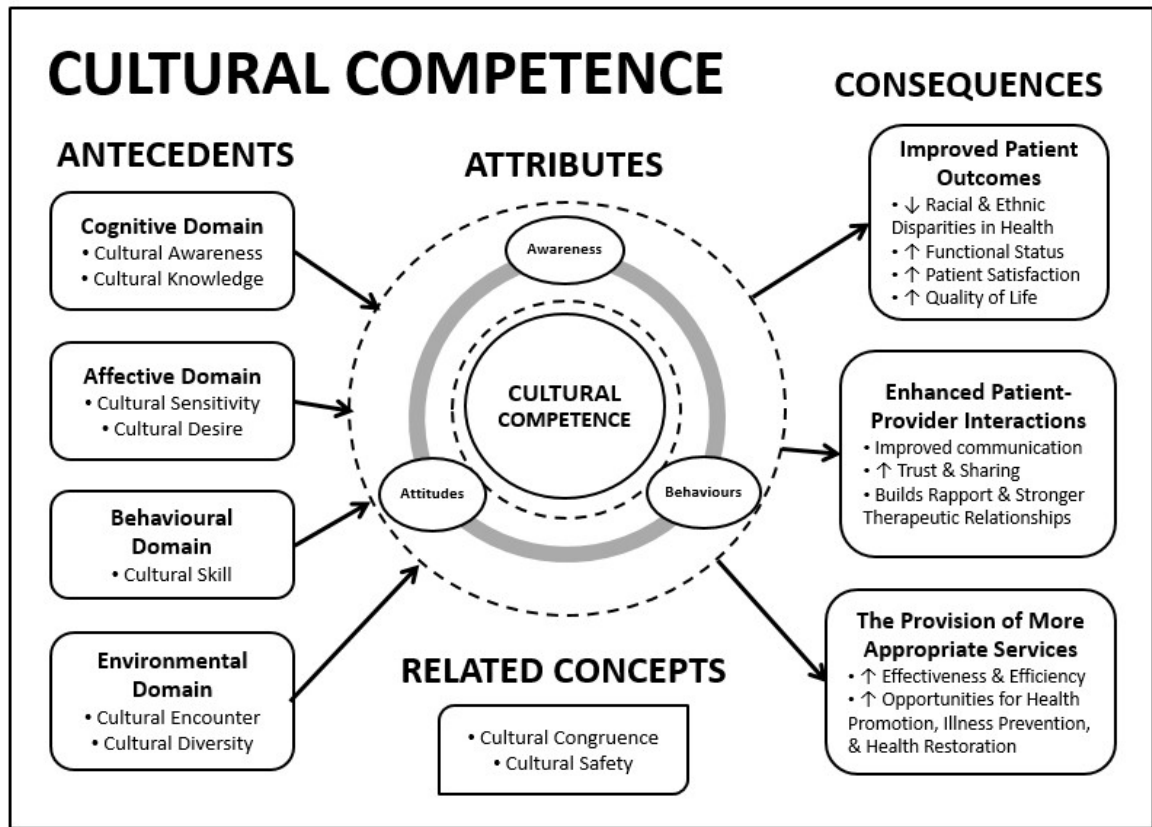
CULTURAL COMPETENCE

CONSEQUENCES

ANTECEDENTS

ATTRIBUTES

Cognitive Domain
• Cultural Awareness
• Cultural Knowledge

Affective Domain
• Cultural Sensitivity
• Cultural Desire

Behavioural Domain
• Cultural Skill

Environmental Domain
• Cultural Encounter
• Cultural Diversity

Awareness

CULTURAL COMPETENCE

Attitudes

Behaviours

RELATED CONCEPTS

• Cultural Congruence
• Cultural Safety

Improved Patient Outcomes
• ↓ Racial & Ethnic Disparities in Health
• ↑ Functional Status
• ↑ Patient Satisfaction
• ↑ Quality of Life

Enhanced Patient-Provider Interactions
• Improved communication
• ↑ Trust & Sharing
• Builds Rapport & Stronger Therapeutic Relationships

The Provision of More Appropriate Services
• ↑ Effectiveness & Efficiency
• ↑ Opportunities for Health Promotion, Illness Prevention, & Health Restoration